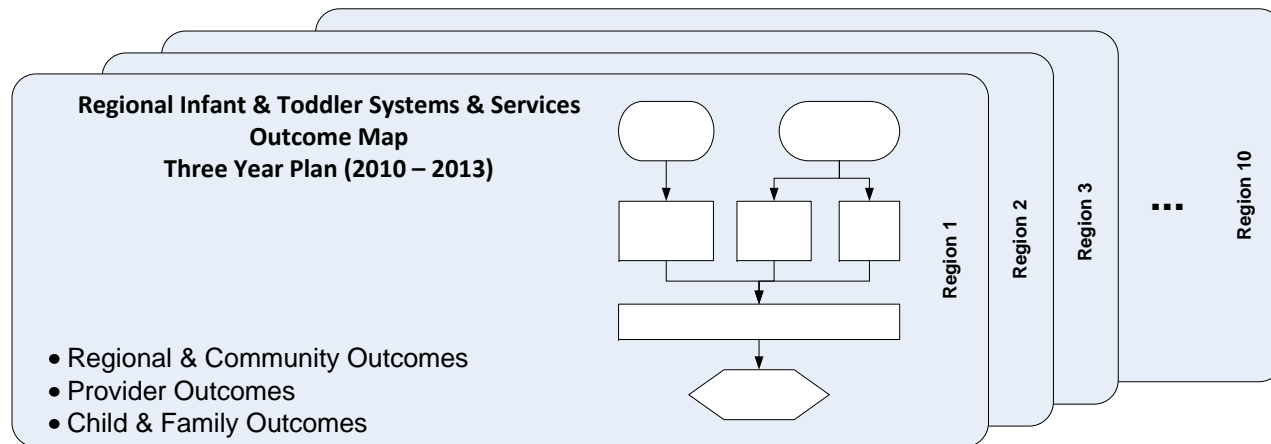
Regional Infant & Toddler Systems & Services
Outcome Map
Three Year Plan (2010 – 2013)

• Regional & Community Outcomes
• Provider Outcomes
• Child & Family Outcomes

Region 1

Region 2

Region 3

...

Region 10